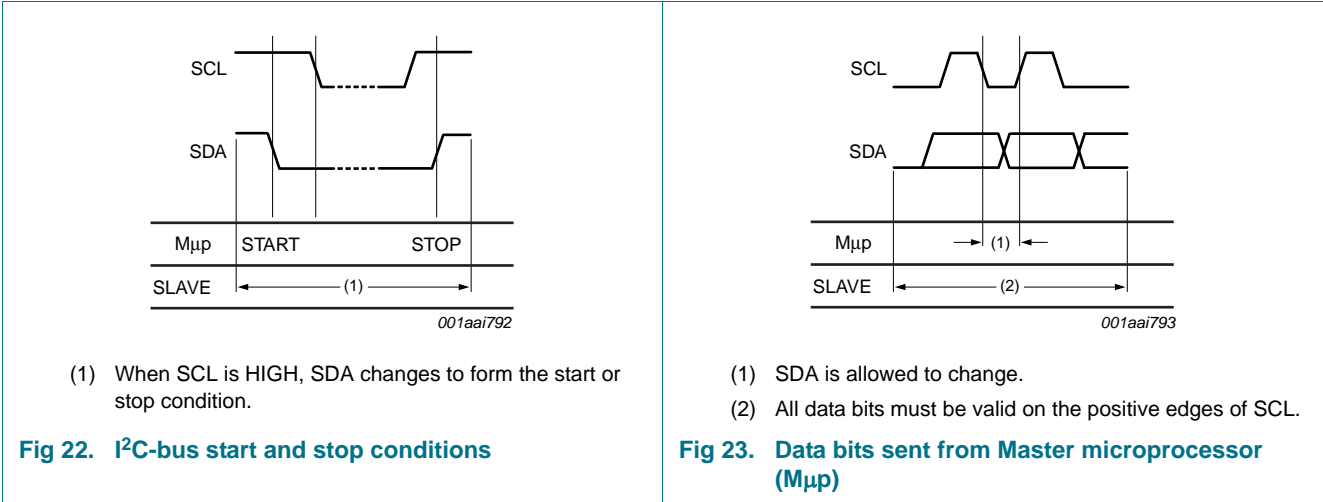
SCL

SDA

| Mμp | START | STOP |
|---|---|---|
| SLAVE | (1) | |

001aai792

(1) When SCL is HIGH, SDA changes to form the start or stop condition.

Fig 22. I$^2$C-bus start and stop conditions

SCL

SDA

| Mμp | (1) |
|---|---|
| SLAVE | (2) |

001aai793

(1) SDA is allowed to change.

(2) All data bits must be valid on the positive edges of SCL.

Fig 23. Data bits sent from Master microprocessor (Mμp)